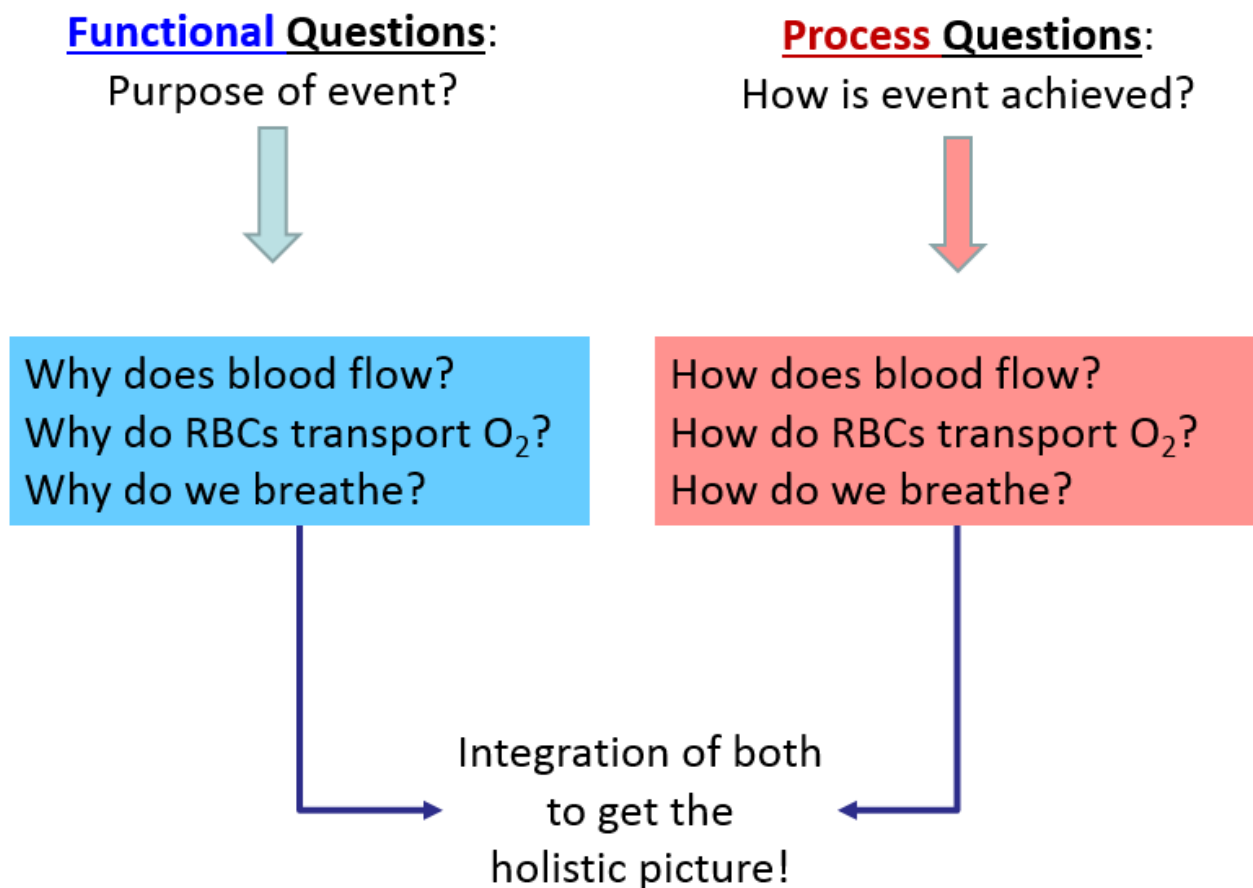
Functional Questions:
Purpose of event?

Process Questions:
How is event achieved?

Why does blood flow?
Why do RBCs transport $O_2$?
Why do we breathe?

How does blood flow?
How do RBCs transport $O_2$?
How do we breathe?

Integration of both to get the holistic picture!